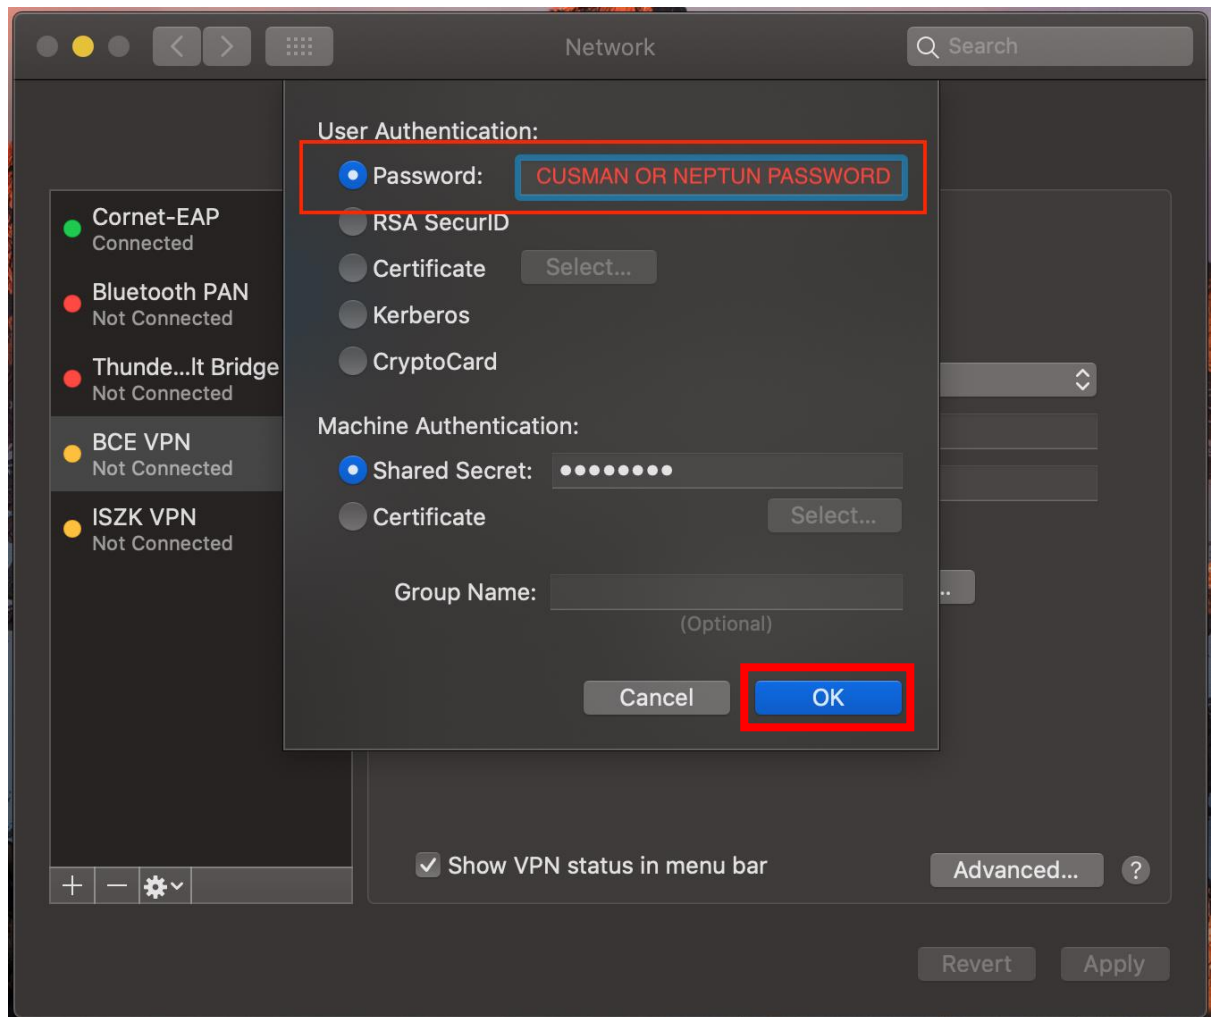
Network

Search

Cornet-EAP
Connected

Bluetooth PAN
Not Connected

Thunde...lt Bridge
Not Connected

BCE VPN
Not Connected

ISZK VPN
Not Connected

User Authentication:

Password: CUSMAN OR NEPTUN PASSWORD

RSA SecurID

Certificate Select...

Kerberos

CryptoCard

Machine Authentication:

Shared Secret: ••••••••

Certificate Select...

Group Name:

(Optional)

Cancel OK

Show VPN status in menu bar

Advanced... ?

Revert Apply